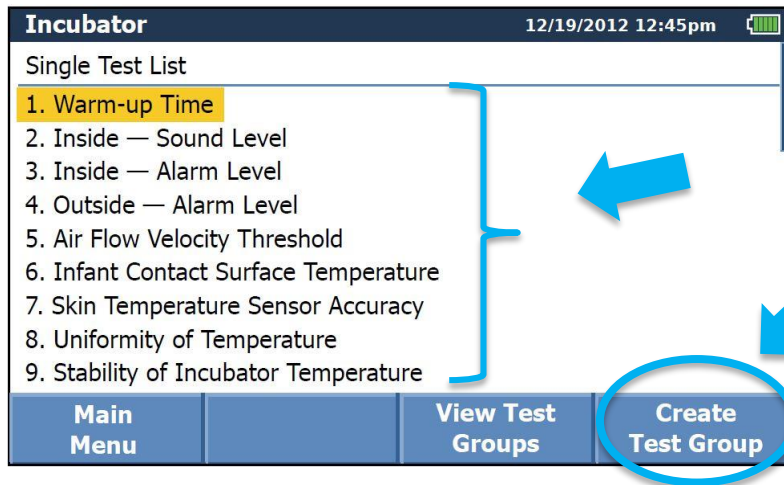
Incubator 12/19/2012 12:45pm

Single Test List

1. Warm-up Time
2. Inside — Sound Level
3. Inside — Alarm Level
4. Outside — Alarm Level
5. Air Flow Velocity Threshold
6. Infant Contact Surface Temperature
7. Skin Temperature Sensor Accuracy
8. Uniformity of Temperature
9. Stability of Incubator Temperature

Main Menu

View Test Groups

Create Test Group